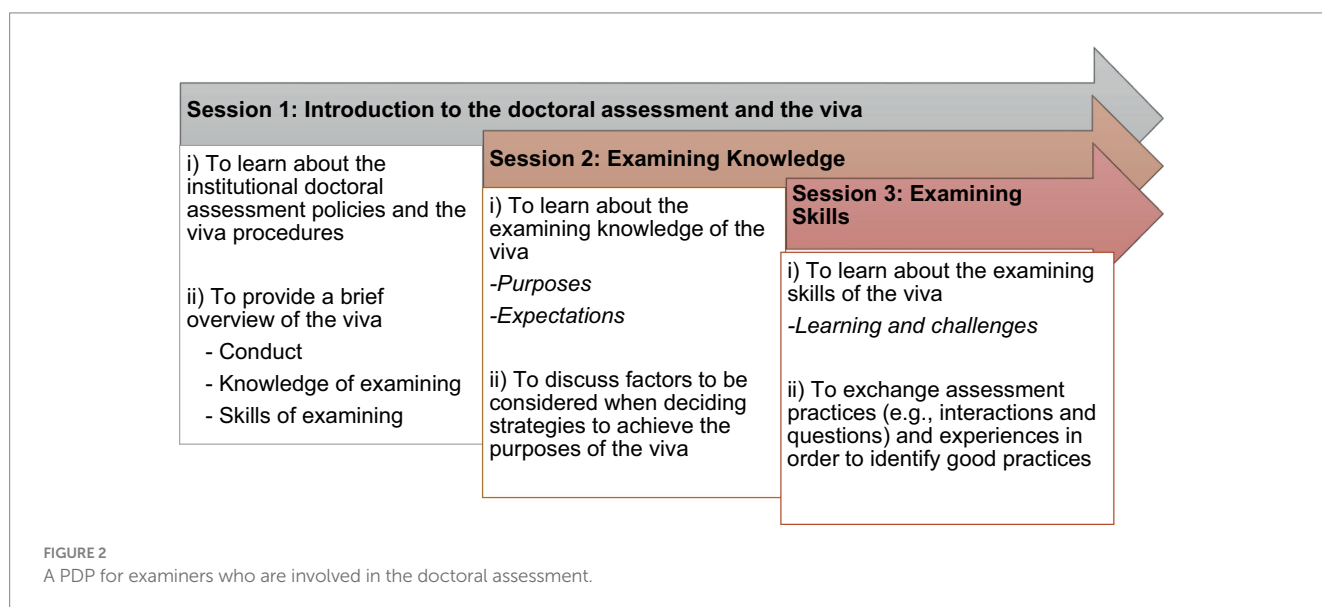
Session 1: Introduction to the doctoral assessment and the viva

i) To learn about the institutional doctoral assessment policies and the viva procedures

ii) To provide a brief overview of the viva
- Conduct
- Knowledge of examining
- Skills of examining

Session 2: Examining Knowledge

i) To learn about the examining knowledge of the viva
-Purposes
-Expectations

ii) To discuss factors to be considered when deciding strategies to achieve the purposes of the viva

Session 3: Examining Skills

i) To learn about the examining skills of the viva
-Learning and challenges

ii) To exchange assessment practices (e.g., interactions and questions) and experiences in order to identify good practices

FIGURE 2
A PDP for examiners who are involved in the doctoral assessment.